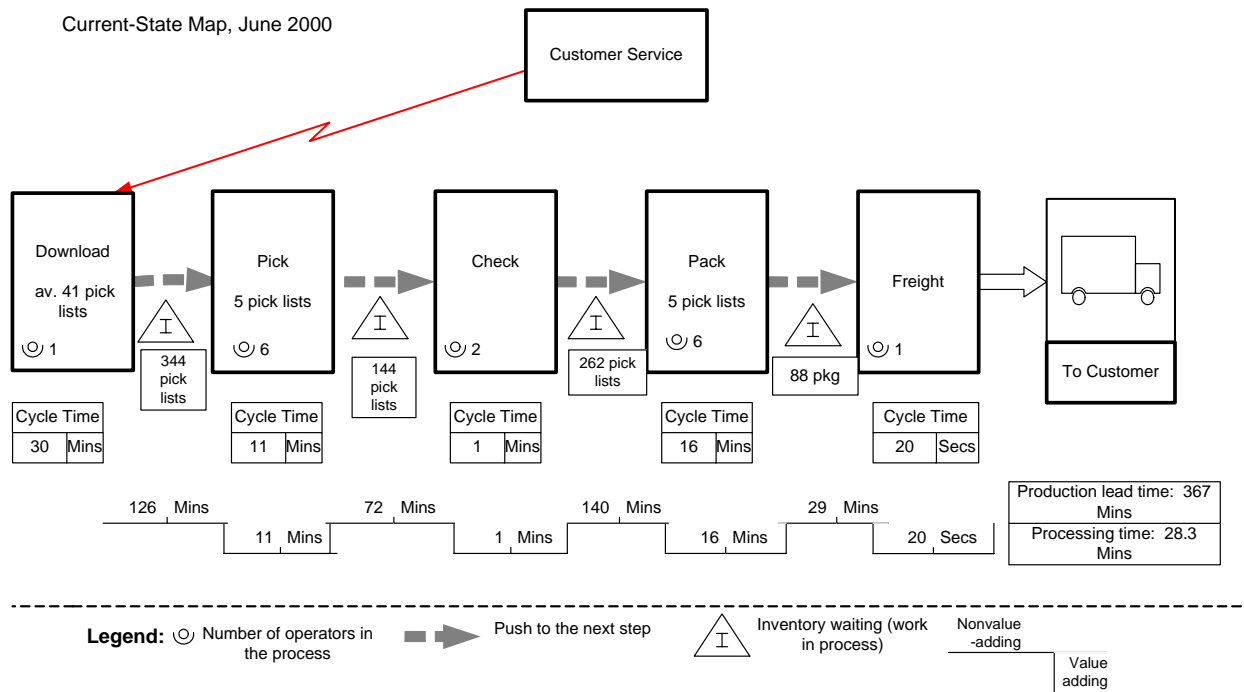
Current-State Map, June 2000

Customer Service

Download

av. 41 pick lists

1

I

344 pick lists

Cycle Time

| Cycle Time | |
|---|---|
| 30 | Mins |

Pick

5 pick lists

6

I

144 pick lists

| Cycle Time | |
|---|---|
| 11 | Mins |

Check

2

I

262 pick lists

| Cycle Time | |
|---|---|
| 1 | Mins |

Pack

5 pick lists

6

I

88 pkg

| Cycle Time | |
|---|---|
| 16 | Mins |

Freight

1

| Cycle Time | |
|---|---|
| 20 | Secs |

To Customer

126 Mins

11 Mins

72 Mins

1 Mins

140 Mins

16 Mins

29 Mins

20 Secs

Production lead time: 367 Mins

Processing time: 28.3 Mins

Legend: Number of operators in the process

Push to the next step

I

Inventory waiting (work in process)

Nonvalue -adding

Value adding